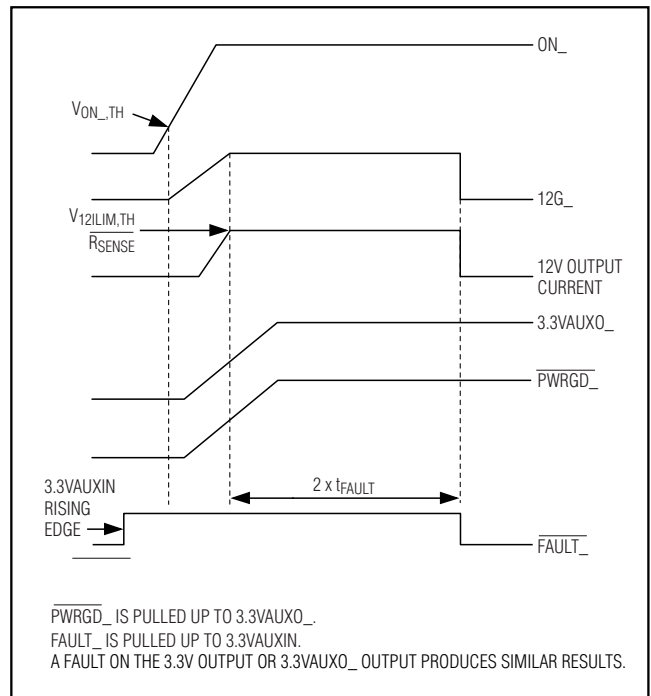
ON_

$V_{ON\_,TH}$

12G_

$\frac{V_{12ILIM,TH}}{R_{SENSE}}$

12V OUTPUT CURRENT

3.3VAUXO_

$\overline{PWRGD\_}$

3.3VAUXIN RISING EDGE

2 x $t_{FAULT}$

$\overline{FAULT\_}$

$\overline{PWRGD\_}$ IS PULLED UP TO 3.3VAUXO_.
FAULT_ IS PULLED UP TO 3.3VAUXIN.
A FAULT ON THE 3.3V OUTPUT OR 3.3VAUXO_ OUTPUT PRODUCES SIMILAR RESULTS.